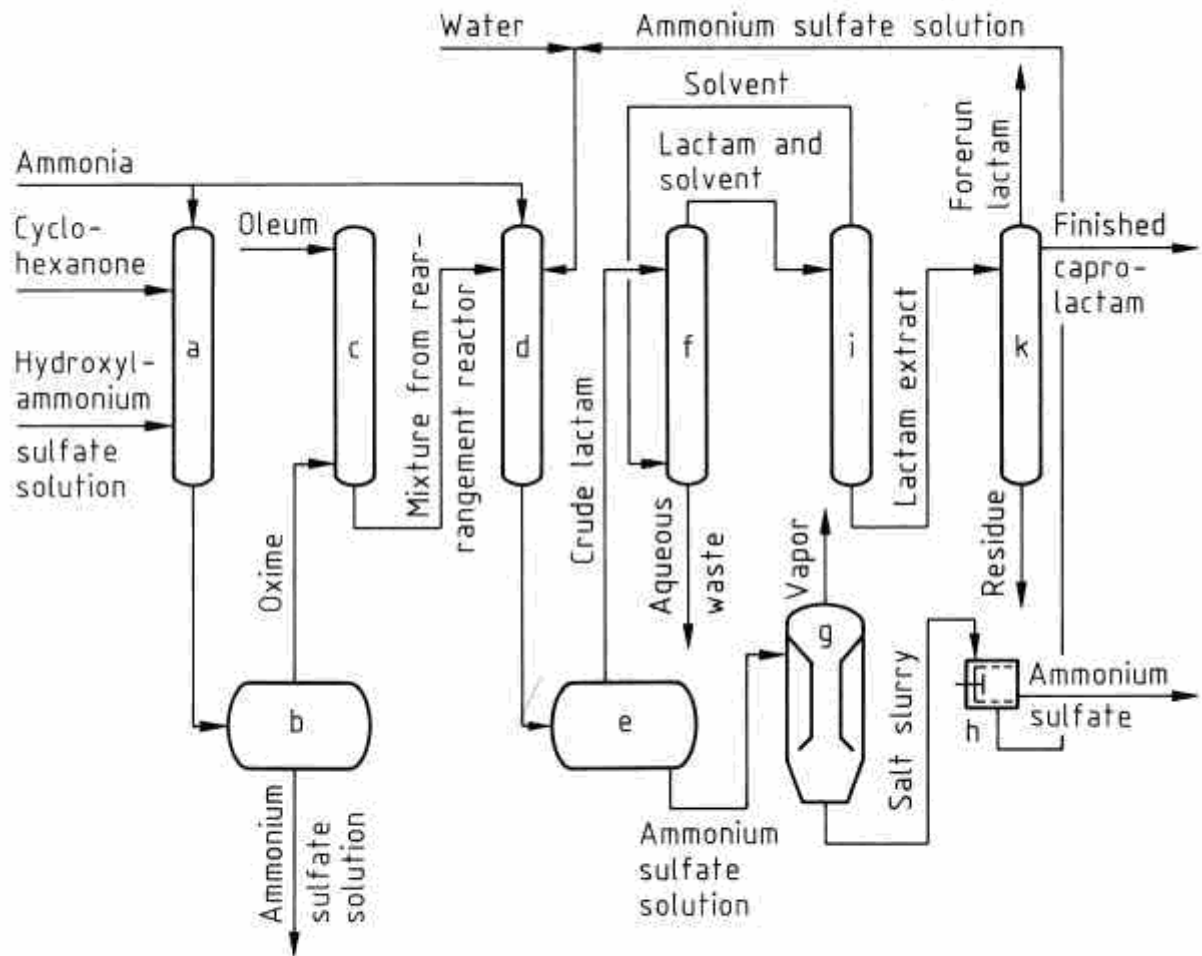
Water

Ammonium sulfate solution

Solvent

Lactam and solvent

Ammonia

Forerun lactam

Cyclohexanone

Oleum

Finished caprolactam

Hydroxylammonium sulfate solution

a

c

Mixture from rearrangement reactor

d

Crude lactam

f

i

Lactam extract

k

Oxime

Aqueous waste

Vapor

Residue

g

Salt slurry

b

e

h

Ammonium sulfate

Ammonium sulfate solution

Ammonium sulfate solution